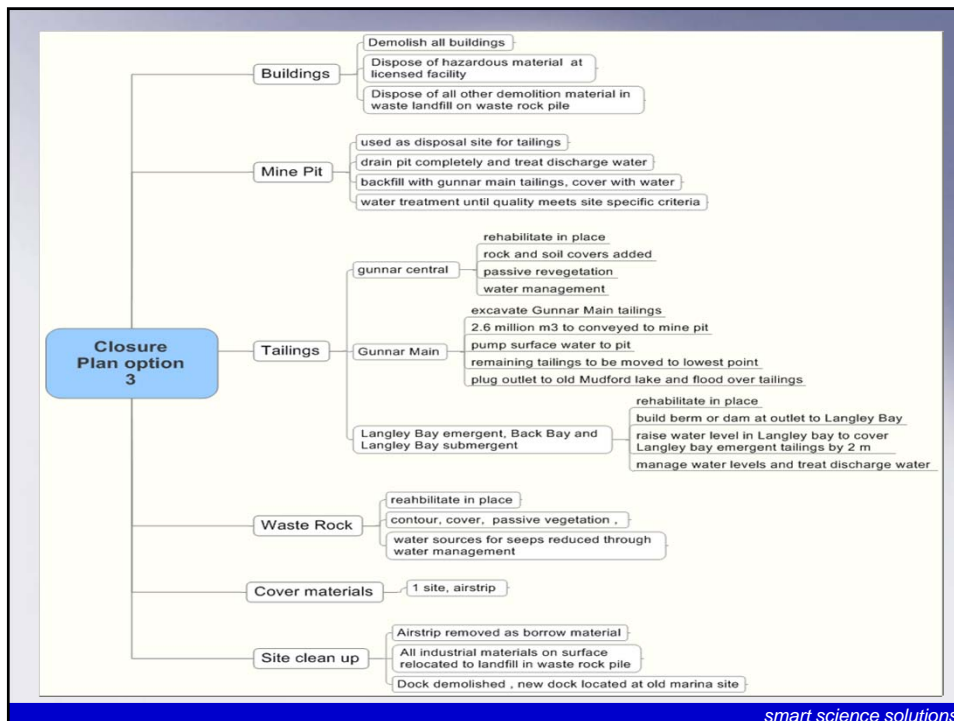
Closure Plan option 3

Buildings
Demolish all buildings
Dispose of hazardous material at licensed facility
Dispose of all other demolition material in waste landfill on waste rock pile

Mine Pit
used as disposal site for tailings
drain pit completely and treat discharge water
backfill with gunnar main tailings, cover with water
water treatment until quality meets site specific criteria

Tailings
gunnar central
rehabilitate in place
rock and soil covers added
passive revegetation
water management

Gunnar Main
excavate Gunnar Main tailings
2.6 million m3 to conveyed to mine pit
pump surface water to pit
remaining tailings to be moved to lowest point
plug outlet to old Mudford lake and flood over tailings

Langley Bay emergent, Back Bay and Langley Bay submergent
rehabilitate in place
build berm or dam at outlet to Langley Bay
raise water level in Langley bay to cover Langley bay emergent tailings by 2 m
manage water levels and treat discharge water

Waste Rock
reahbilitate in place
contour, cover, passive vegetation ,
water sources for seeps reduced through water management

Cover materials
1 site, airstrip

Site clean up
Airstrip removed as borrow material
All industrial materials on surface relocated to landfill in waste rock pile
Dock demolished , new dock located at old marina site

smart science solutions